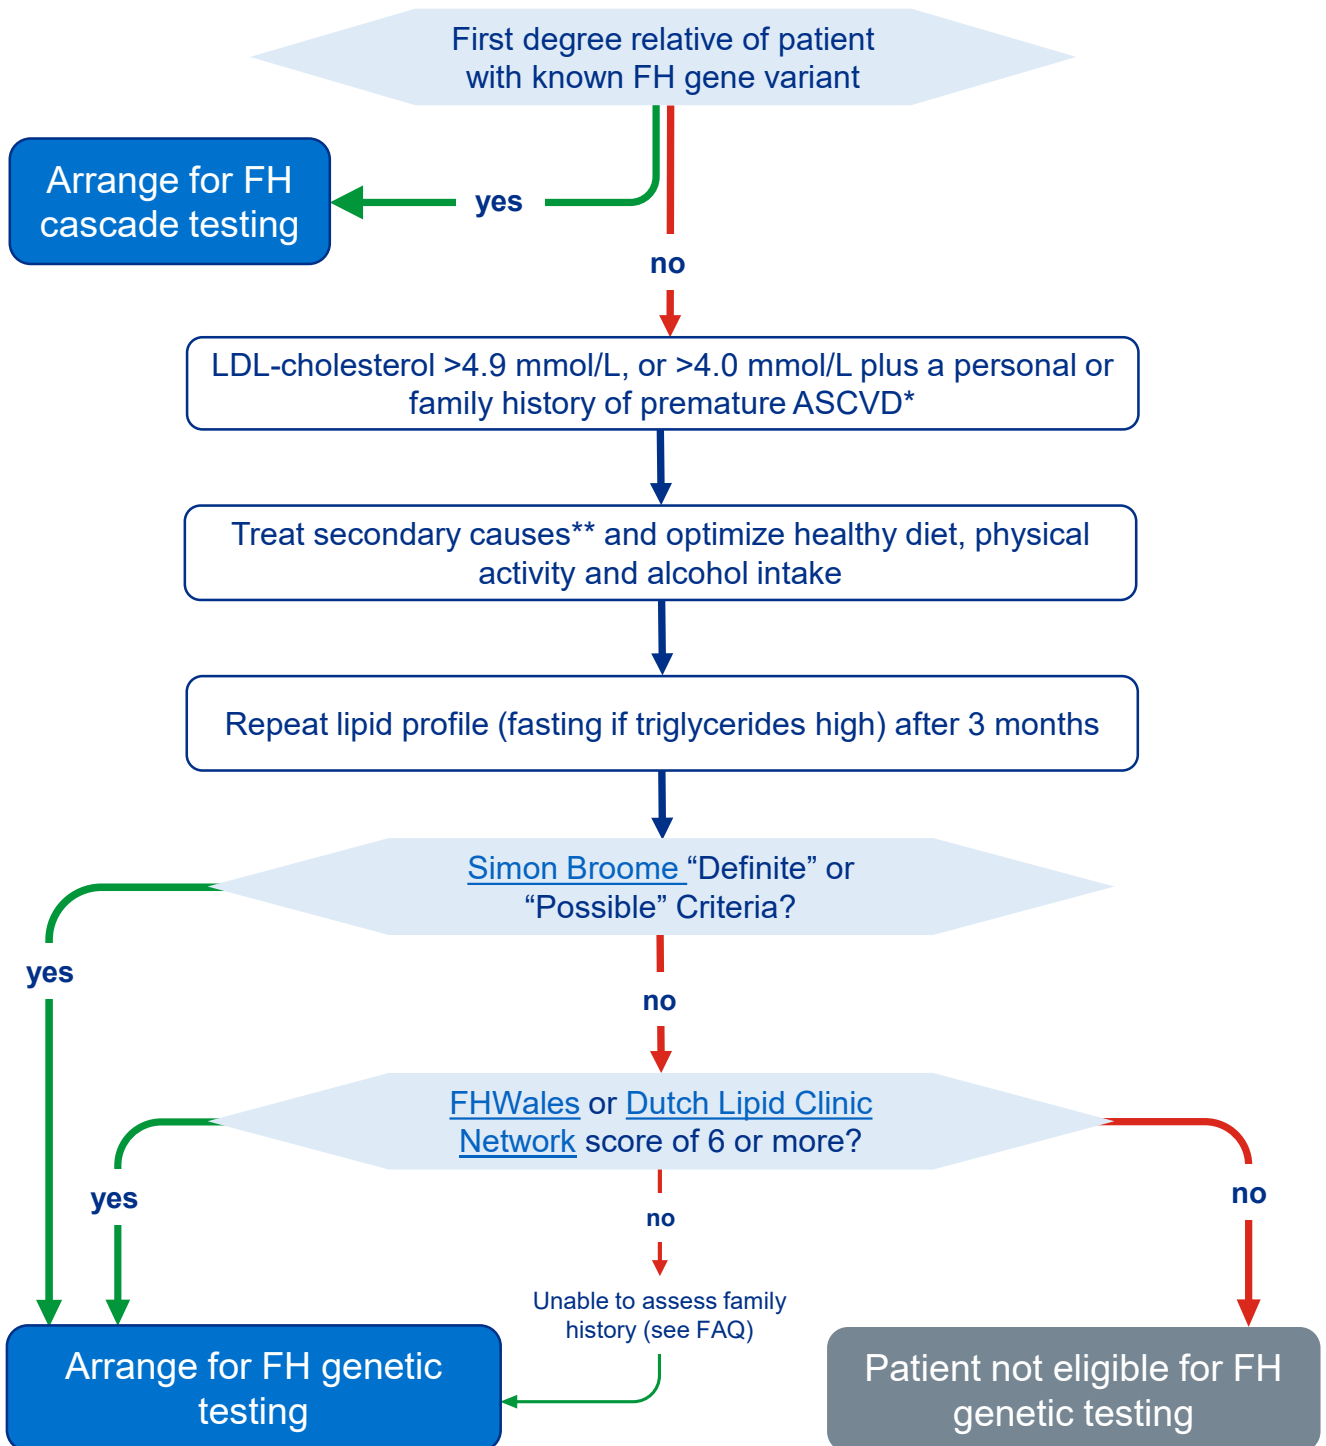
First degree relative of patient with known FH gene variant

Arrange for FH cascade testing

yes

no

LDL-cholesterol >4.9 mmol/L, or >4.0 mmol/L plus a personal or family history of premature ASCVD*

Treat secondary causes** and optimize healthy diet, physical activity and alcohol intake

Repeat lipid profile (fasting if triglycerides high) after 3 months

Simon Broome "Definite" or "Possible" Criteria?

yes

no

FHWales or Dutch Lipid Clinic Network score of 6 or more?

yes

no

no

Unable to assess family history (see FAQ)

Arrange for FH genetic testing

Patient not eligible for FH genetic testing